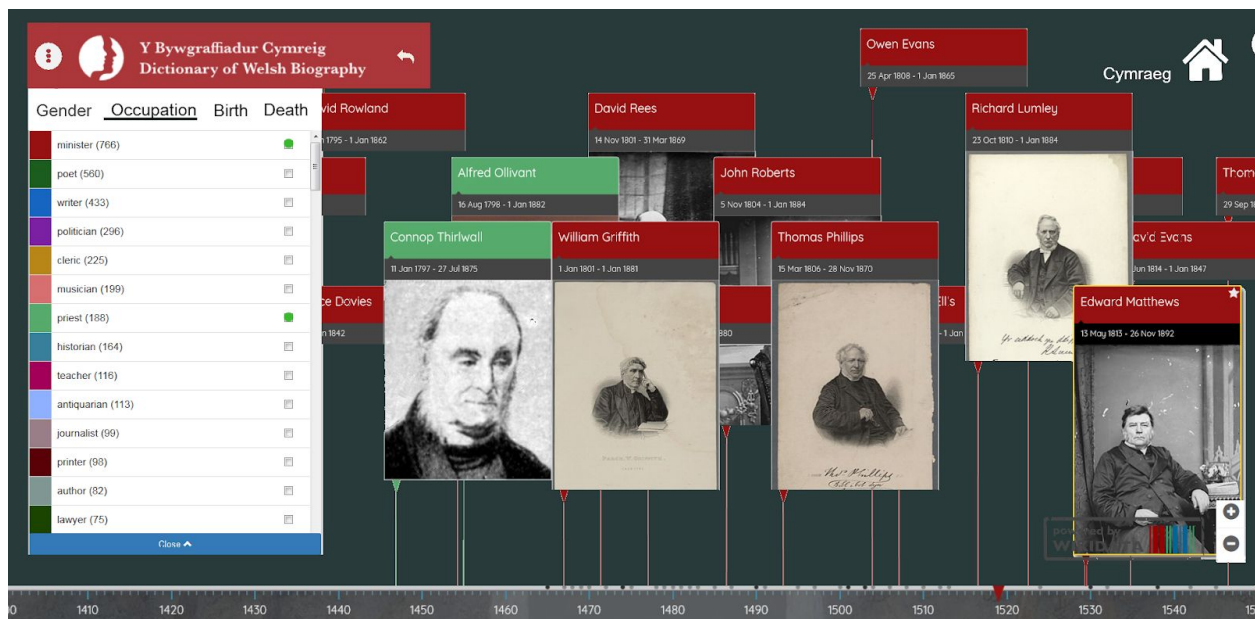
Y Bywgraffiadur Cymreig
Dictionary of Welsh Biography

Gender Occupation Birth Death

minister (766)
poet (560)
writer (433)
politician (296)
cleric (225)
musician (199)
priest (188)
historian (164)
teacher (116)
antiquarian (113)
journalist (99)
printer (98)
author (82)
lawyer (75)

Close

Owen Evans
25 Apr 1808 - 1 Jan 1865

Cymraeg

vid Rowland
1795 - 1 Jan 1862

David Rees
14 Nov 1801 - 31 Mar 1869

Richard Lumley
23 Oct 1810 - 1 Jan 1884

Alfred Ollivant
16 Aug 1798 - 1 Jan 1882

John Roberts
5 Nov 1804 - 1 Jan 1884

Thom
29 Sep 1

Connop Thirlwall
11 Jan 1797 - 27 Jul 1875

William Griffith
1 Jan 1801 - 1 Jan 1881

Thomas Phillips
15 Mar 1806 - 28 Nov 1870

vid Evans
Jun 1814 - 1 Jan 1847

ce Davies
n 1842

880

Ell's
1 Jan

Edward Matthews
13 May 1813 - 26 Nov 1892

1410 1420 1430 1440 1450 1460 1470 1480 1490 1500 1510 1520 1530 1540